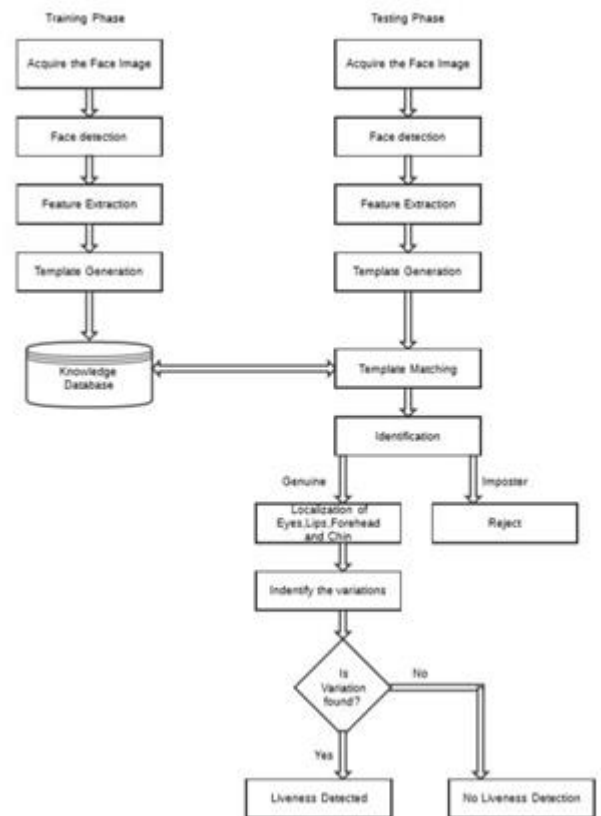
Training Phase

Acquire the Face Image

Face detection

Feature Extraction

Template Generation

Knowledge Database

Testing Phase

Acquire the Face Image

Face detection

Feature Extraction

Template Generation

Template Matching

Identification

Genuine

Imposter

Localization of Eyes,Lips,Forehead and Chin

Reject

Indentify the variations

Is Variation found?

No

Yes

Liveness Detected

No Liveness Detection